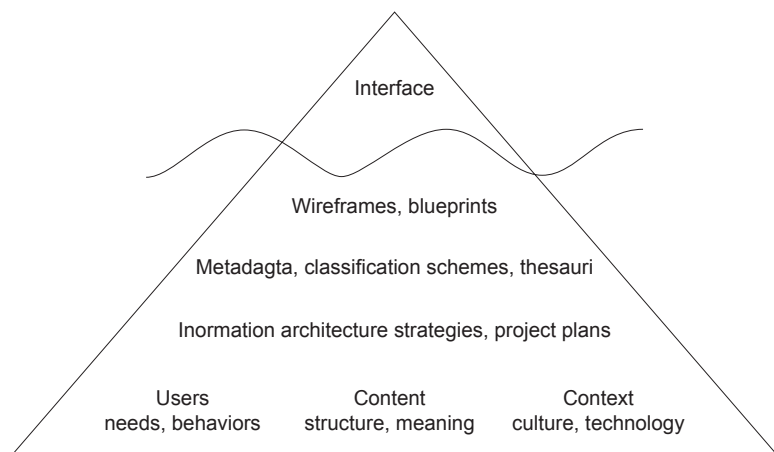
Interface

Wireframes, blueprints

Metadagta, classification schemes, thesauri

Inormation architecture strategies, project plans

Users
needs, behaviors

Content
structure, meaning

Context
culture, technology